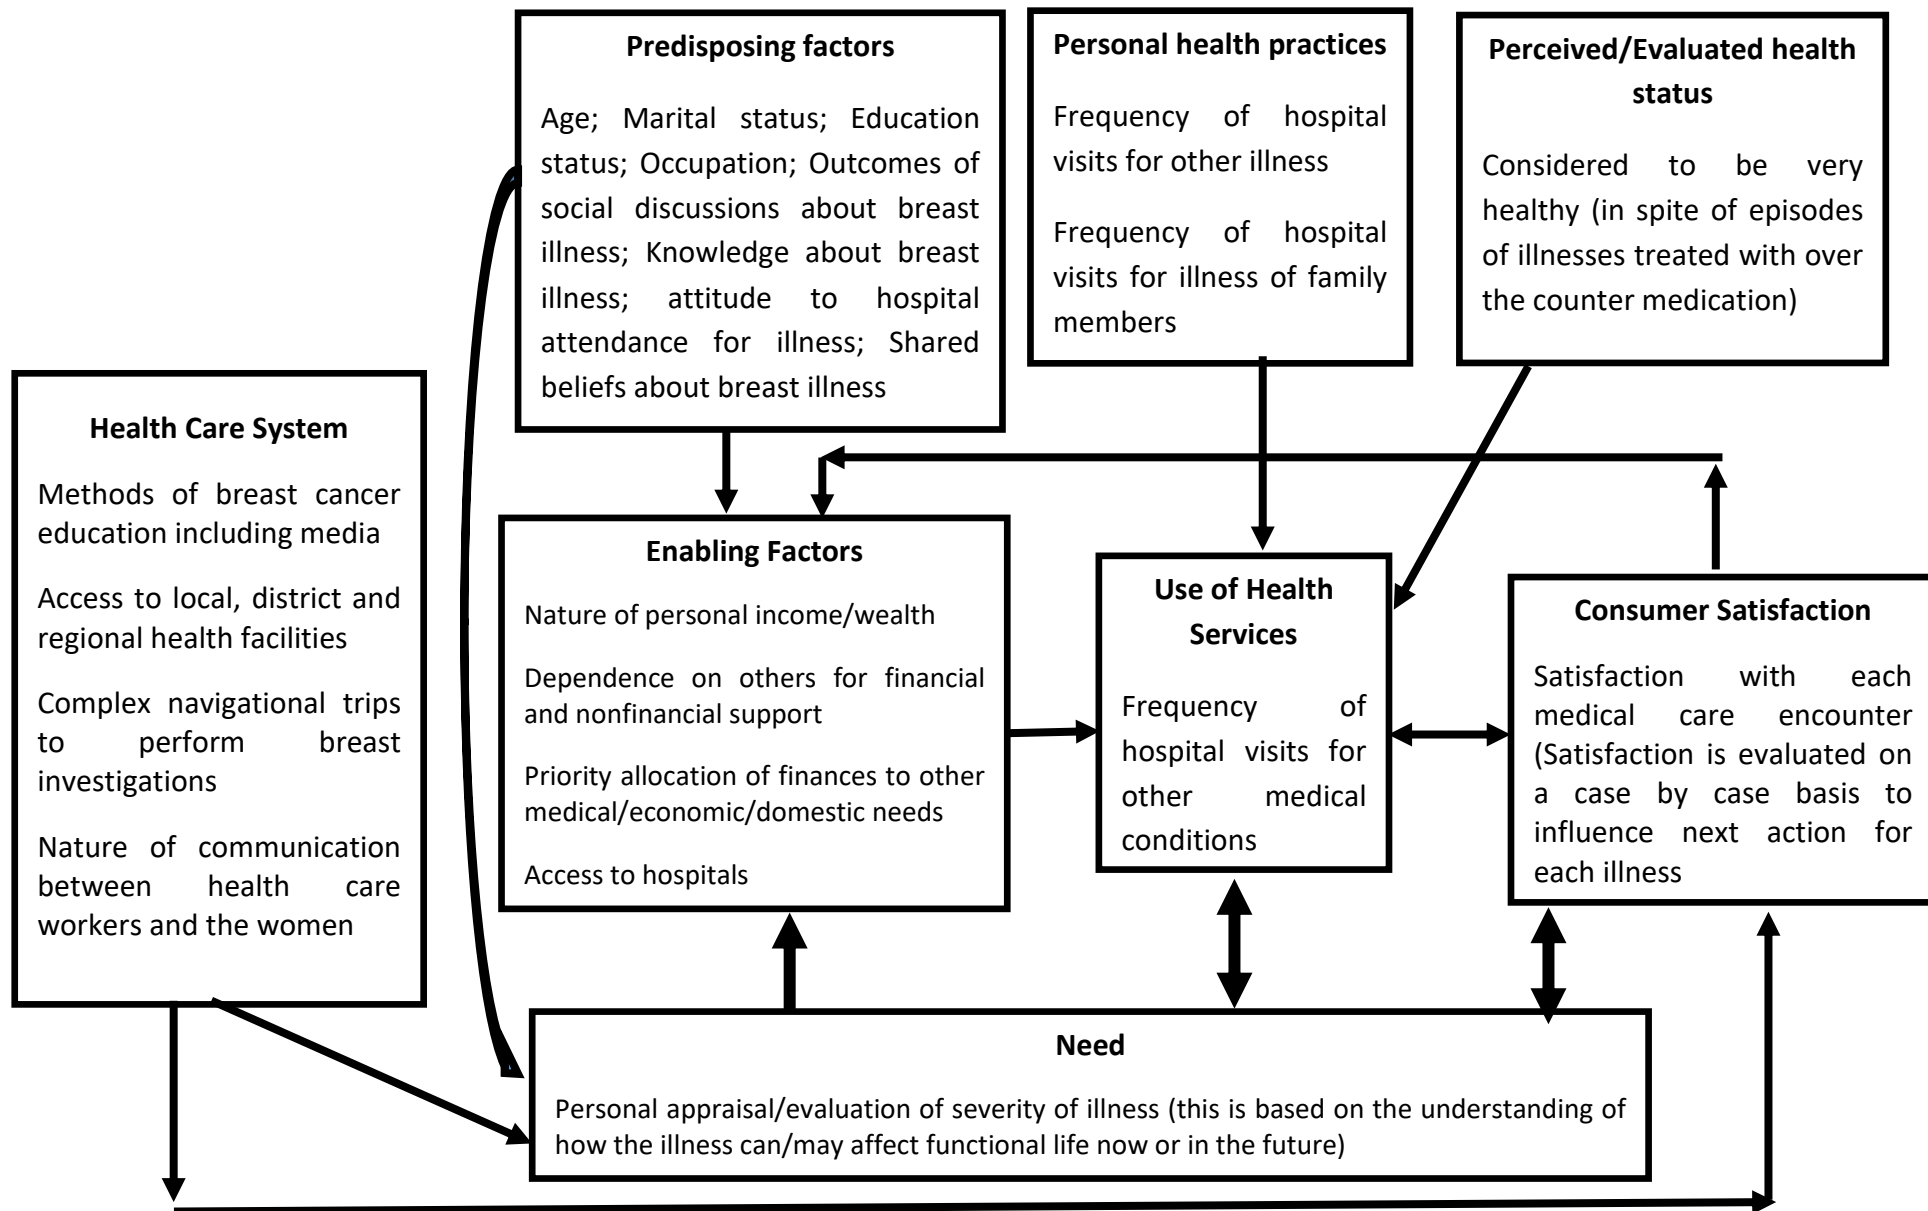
Predisposing factors

Age; Marital status; Education status; Occupation; Outcomes of social discussions about breast illness; Knowledge about breast illness; attitude to hospital attendance for illness; Shared beliefs about breast illness

Personal health practices

Frequency of hospital visits for other illness

Frequency of hospital visits for illness of family members

Perceived/Evaluated health status

Considered to be very healthy (in spite of episodes of illnesses treated with over the counter medication)

Health Care System

Methods of breast cancer education including media

Access to local, district and regional health facilities

Complex navigational trips to perform breast investigations

Nature of communication between health care workers and the women

Enabling Factors

Nature of personal income/wealth

Dependence on others for financial and nonfinancial support

Priority allocation of finances to other medical/economic/domestic needs

Access to hospitals

Use of Health Services

Frequency of hospital visits for other medical conditions

Consumer Satisfaction

Satisfaction with each medical care encounter (Satisfaction is evaluated on a case by case basis to influence next action for each illness

Need

Personal appraisal/evaluation of severity of illness (this is based on the understanding of how the illness can/may affect functional life now or in the future)